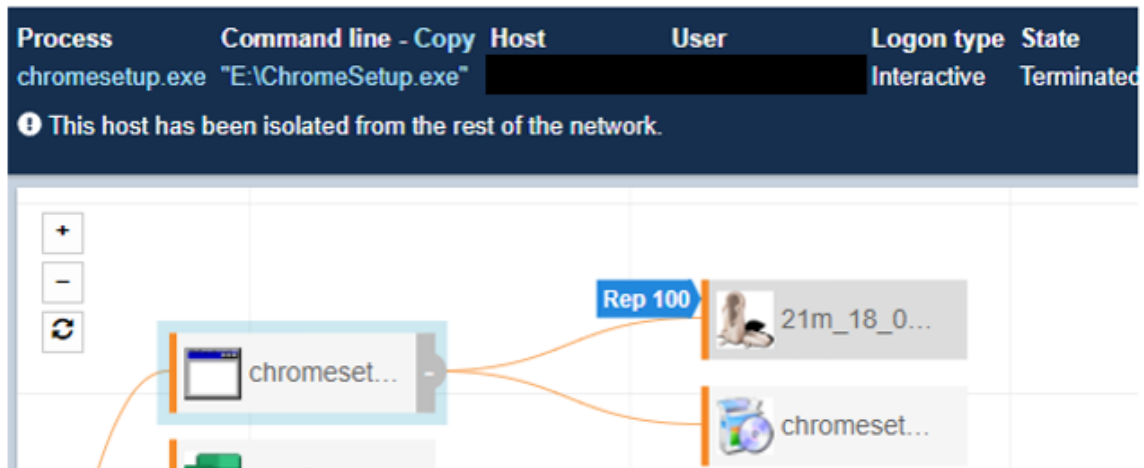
| Process | Command line - Copy | Host | User | Logon type | State |
|---|---|---|---|---|---|
| chromesetup.exe | "E:\ChromeSetup.exe" | | | Interactive | Terminated |

This host has been isolated from the rest of the network.

+
−

chromeset…

Rep 100

21m_18_0…

chromeset…